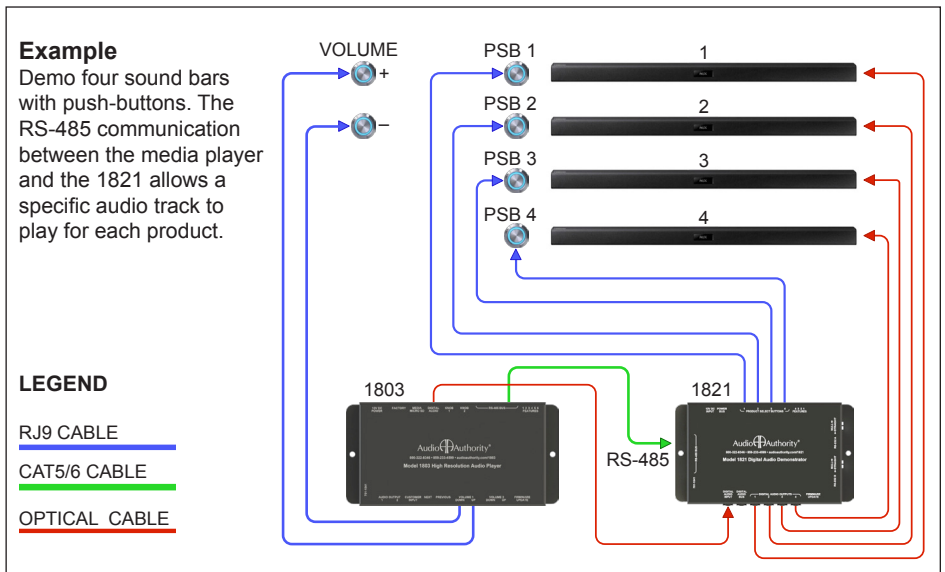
**Example**
Demo four sound bars with push-buttons. The RS-485 communication between the media player and the 1821 allows a specific audio track to play for each product.

VOLUME
+
–

PSB 1
PSB 2
PSB 3
PSB 4

1
2
3
4

**LEGEND**

RJ9 CABLE

CAT5/6 CABLE

OPTICAL CABLE

1803

Audio Authority®

Model 1803 High Resolution Audio Player

1821

Audio Authority®

Model 1821 Digital Audio Demonstrator

RS-485